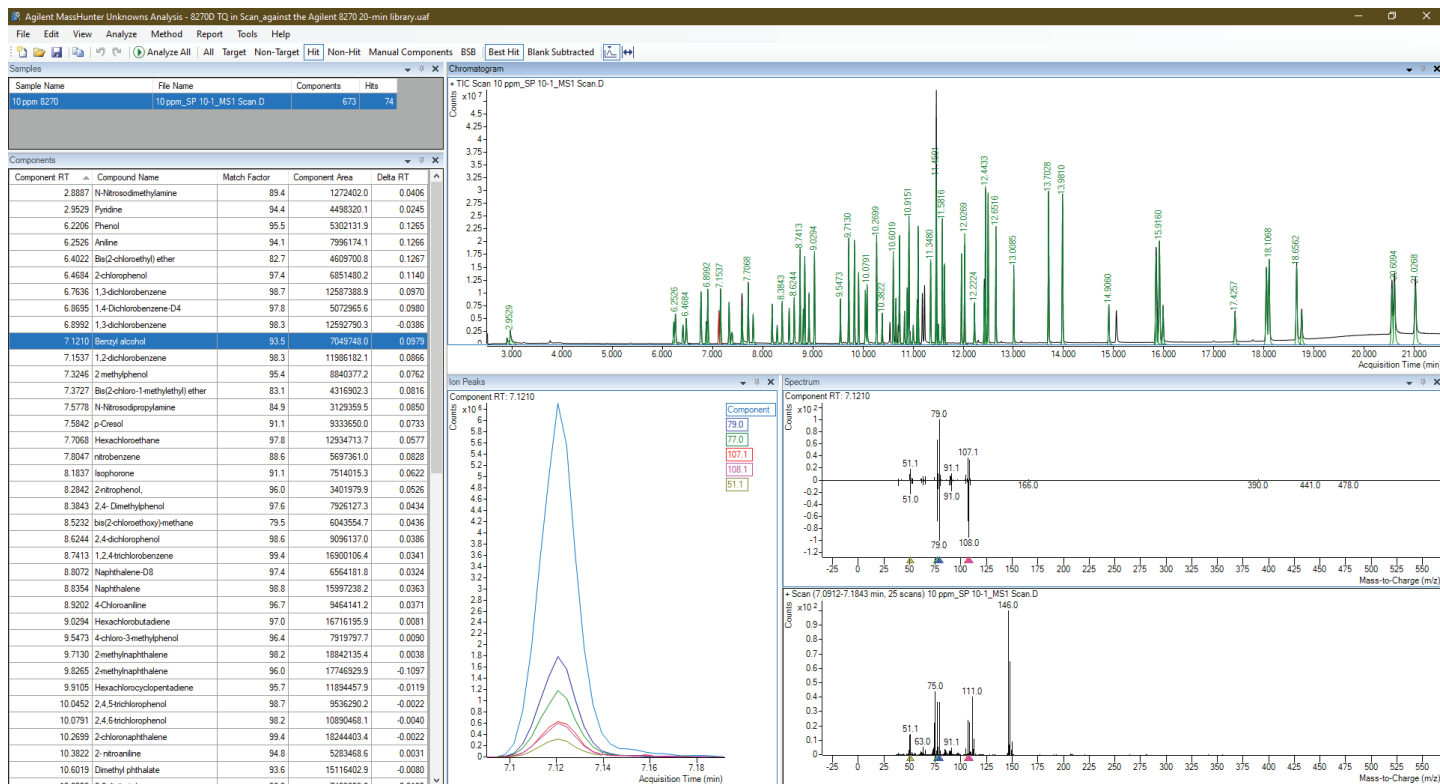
Agilent MassHunter Unknowns Analysis - 8270D TQ in Scan_against the Agilent 8270 20-min library.uaf

File Edit View Analyze Method Report Tools Help

Analyze All All Target Non-Target Hit Non-Hit Manual Components BSB Best Hit Blank Subtracted

Samples

| Sample Name | File Name | Components | Hits |
|---|---|---|---|
| 10 ppm 8270 | 10 ppm_SP 10-1_MS1 Scan.D | 673 | 74 |

Components

| Component RT | Compound Name | Match Factor | Component Area | Delta RT |
|---|---|---|---|---|
| 2.8887 | N-Nitrosodimethylamine | 89.4 | 1272402.0 | 0.0406 |
| 2.9529 | Pyridine | 94.4 | 4498320.1 | 0.0245 |
| 6.2206 | Phenol | 95.5 | 5302131.9 | 0.1265 |
| 6.2526 | Aniline | 94.1 | 7996174.1 | 0.1266 |
| 6.4022 | Bis(2-chloroethyl) ether | 82.7 | 4609700.8 | 0.1267 |
| 6.4684 | 2-chlorophenol | 97.4 | 6851480.2 | 0.1140 |
| 6.7636 | 1,3-dichlorobenzene | 98.7 | 12587388.9 | 0.0970 |
| 6.8695 | 1,4-Dichlorobenzene-D4 | 97.8 | 5072965.6 | 0.0980 |
| 6.8992 | 1,3-dichlorobenzene | 98.3 | 12592790.3 | -0.0386 |
| 7.1210 | Benzyl alcohol | 93.5 | 7049748.0 | 0.0979 |
| 7.1537 | 1,2-dichlorobenzene | 98.3 | 11986182.1 | 0.0866 |
| 7.3246 | 2 methylphenol | 95.4 | 8840377.2 | 0.0762 |
| 7.3727 | Bis(2-chloro-1-methylethyl) ether | 83.1 | 4316902.3 | 0.0816 |
| 7.5778 | N-Nitrosodipropylamine | 84.9 | 3129359.5 | 0.0850 |
| 7.5842 | p-Cresol | 91.1 | 9333650.0 | 0.0733 |
| 7.7068 | Hexachloroethane | 97.8 | 12934713.7 | 0.0577 |
| 7.8047 | nitrobenzene | 88.6 | 5697361.0 | 0.0828 |
| 8.1837 | Isophorone | 91.1 | 7514015.3 | 0.0622 |
| 8.2842 | 2-nitrophenol, | 96.0 | 3401979.9 | 0.0526 |
| 8.3843 | 2,4- Dimethylphenol | 97.6 | 7926127.3 | 0.0434 |
| 8.5232 | bis(2-chloroethoxy)-methane | 79.5 | 6043554.7 | 0.0436 |
| 8.6244 | 2,4-dichlorophenol | 98.6 | 9096137.0 | 0.0386 |
| 8.7413 | 1,2,4-trichlorobenzene | 99.4 | 16900106.4 | 0.0341 |
| 8.8072 | Naphthalene-D8 | 97.4 | 6564181.8 | 0.0324 |
| 8.8354 | Naphthalene | 98.8 | 15997238.2 | 0.0363 |
| 8.9202 | 4-Chloroaniline | 96.7 | 9464141.2 | 0.0371 |
| 9.0294 | Hexachlorobutadiene | 97.0 | 16716195.9 | 0.0081 |
| 9.5473 | 4-chloro-3-methylphenol | 96.4 | 7919797.7 | 0.0090 |
| 9.7130 | 2-methylnaphthalene | 98.2 | 18842135.4 | 0.0038 |
| 9.8265 | 2-methylnaphthalene | 96.0 | 17746929.9 | -0.1097 |
| 9.9105 | Hexachlorocyclopentadiene | 95.7 | 11894457.9 | -0.0119 |
| 10.0452 | 2,4,5-trichlorophenol | 98.7 | 9536290.2 | -0.0022 |
| 10.0791 | 2,4,6-trichlorophenol | 98.2 | 10890468.1 | -0.0040 |
| 10.2699 | 2-chloronaphthalene | 99.4 | 18244403.4 | -0.0022 |
| 10.3822 | 2- nitroaniline | 94.8 | 5283468.6 | 0.0031 |
| 10.6019 | Dimethyl phthalate | 93.6 | 15116402.9 | -0.0080 |

Chromatogram
+ TIC Scan 10 ppm_SP 10-1_MS1 Scan.D
x10^7 Counts
4.5 4.25 4 3.75 3.5 3.25 3 2.75 2.5 2.25 2 1.75 1.5 1.25 1 0.75 0.5 0.25 0
2.9529 6.2526 6.4684 6.8992 7.1537 7.7068 8.3843 8.6244 8.7413 9.0294 9.5473 9.7130 10.0791 10.2699 10.3822 10.6019 10.9151 11.3480 11.4581 11.5816 12.0269 12.2224 12.4433 12.6516 13.0085 13.7028 13.9810 14.9060 15.9160 17.4257 18.1068 18.6562 20.6094 21.0268
3.000 4.000 5.000 6.000 7.000 8.000 9.000 10.000 11.000 12.000 13.000 14.000 15.000 16.000 17.000 18.000 19.000 20.000 21.000
Acquisition Time (min)

Ion Peaks
Component RT: 7.1210
x10^6 Counts
6 5.8 5.6 5.4 5.2 5 4.8 4.6 4.4 4.2 4 3.8 3.6 3.4 3.2 3 2.8 2.6 2.4 2.2 2 1.8 1.6 1.4 1.2 1 0.8 0.6 0.4 0.2 0
Component
79.0
77.0
107.1
108.1
51.1
7.1 7.12 7.14 7.16 7.18
Acquisition Time (min)

Spectrum
Component RT: 7.1210
x10^2 Counts
1 0.8 0.6 0.4 0.2 0 -0.2 -0.4 -0.6 -0.8 -1 -1.2
79.0 51.1 91.1 107.1 166.0 390.0 441.0 478.0 51.0 91.0 79.0 108.0
-25 0 25 50 75 100 125 150 175 200 225 250 275 300 325 350 375 400 425 450 475 500 525 550
Mass-to-Charge (m/z)

+ Scan (7.0912-7.1843 min, 25 scans) 10 ppm_SP 10-1_MS1 Scan.D
x10^5 Counts
0.9 0.8 0.7 0.6 0.5 0.4 0.3 0.2 0.1 0
146.0 75.0 111.0 51.1 63.0 91.1
-25 0 25 50 75 100 125 150 175 200 225 250 275 300 325 350 375 400 425 450 475 500 525 550
Mass-to-Charge (m/z)